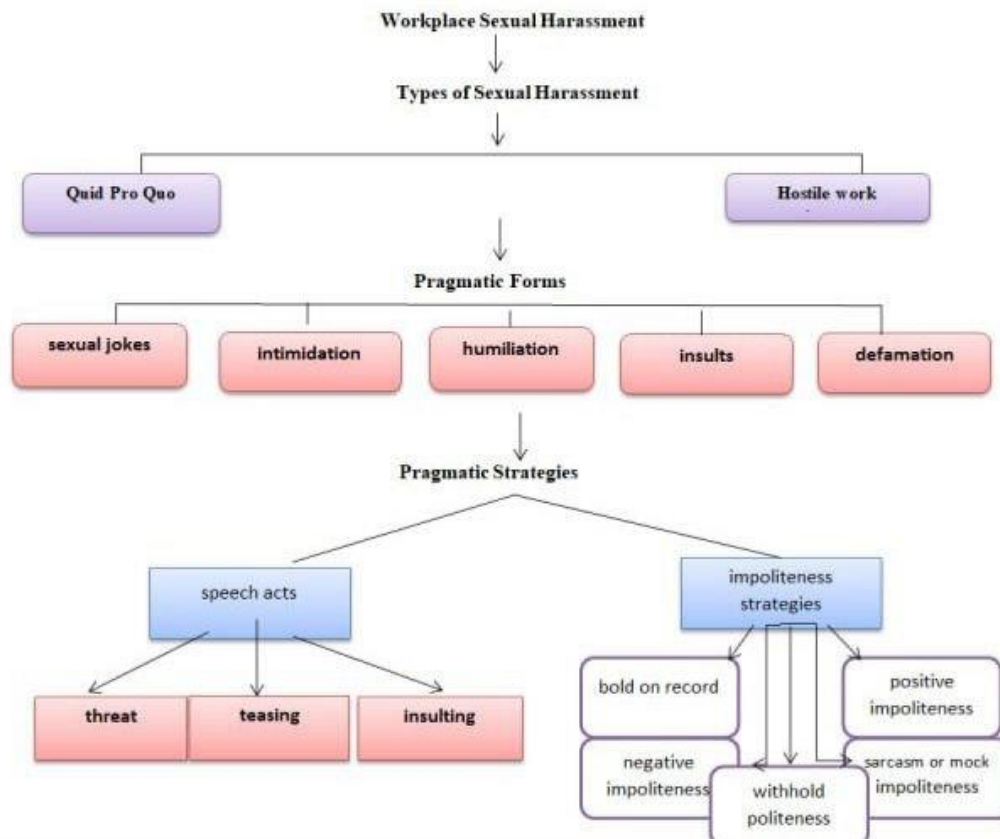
Workplace Sexual Harassment

Types of Sexual Harassment

Quid Pro Quo

Hostile work

Pragmatic Forms

sexual jokes

intimidation

humiliation

insults

defamation

Pragmatic Strategies

speech acts

impoliteness strategies

threat

teasing

insulting

bold on record

positive impoliteness

negative impoliteness

withhold politeness

sarcasm or mock impoliteness